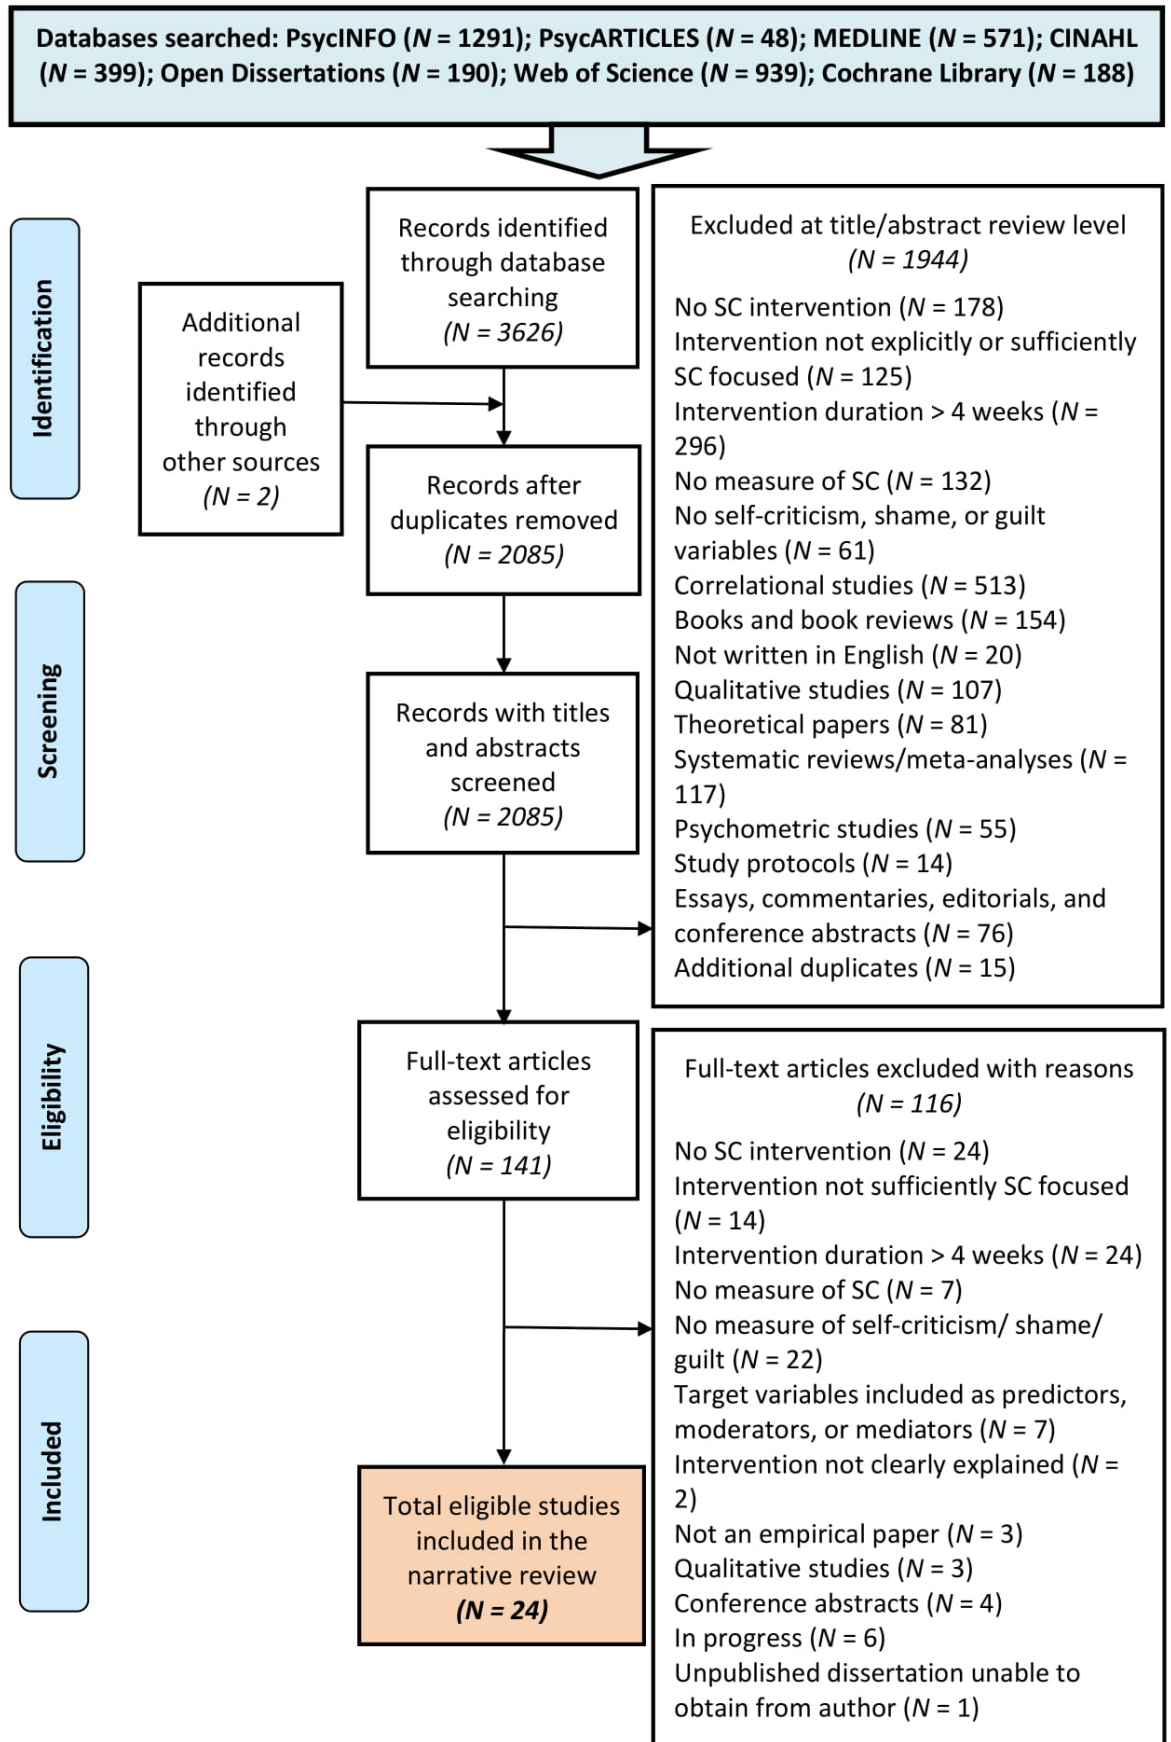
Databases searched: PsycINFO (*N* = 1291); PsycARTICLES (*N* = 48); MEDLINE (*N* = 571); CINAHL (*N* = 399); Open Dissertations (*N* = 190); Web of Science (*N* = 939); Cochrane Library (*N* = 188)

Identification

Records identified through database searching (*N = 3626*)

Additional records identified through other sources (*N = 2*)

Records after duplicates removed (*N = 2085*)

Excluded at title/abstract review level (*N = 1944*)

No SC intervention (*N* = 178)
Intervention not explicitly or sufficiently SC focused (*N* = 125)
Intervention duration > 4 weeks (*N* = 296)
No measure of SC (*N* = 132)
No self-criticism, shame, or guilt variables (*N* = 61)
Correlational studies (*N* = 513)
Books and book reviews (*N* = 154)
Not written in English (*N* = 20)
Qualitative studies (*N* = 107)
Theoretical papers (*N* = 81)
Systematic reviews/meta-analyses (*N* = 117)
Psychometric studies (*N* = 55)
Study protocols (*N* = 14)
Essays, commentaries, editorials, and conference abstracts (*N* = 76)
Additional duplicates (*N* = 15)

Screening

Records with titles and abstracts screened (*N = 2085*)

Eligibility

Full-text articles assessed for eligibility (*N = 141*)

Full-text articles excluded with reasons (*N = 116*)

No SC intervention (*N* = 24)
Intervention not sufficiently SC focused (*N* = 14)
Intervention duration > 4 weeks (*N* = 24)
No measure of SC (*N* = 7)
No measure of self-criticism/ shame/ guilt (*N* = 22)
Target variables included as predictors, moderators, or mediators (*N* = 7)
Intervention not clearly explained (*N* = 2)
Not an empirical paper (*N* = 3)
Qualitative studies (*N* = 3)
Conference abstracts (*N* = 4)
In progress (*N* = 6)
Unpublished dissertation unable to obtain from author (*N* = 1)

Included

Total eligible studies included in the narrative review **(*N = 24*)**